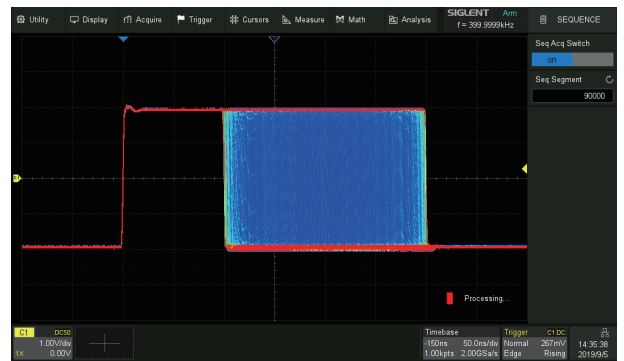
Utility Display Acquire Trigger Cursors Measure Math Analysis SIGLENT Arm f = 399.9999kHz SEQUENCE

Seq Acq Switch
on
Seq Segment
90000

Processing...

C1 DC50
1.00V/div
1X 0.00V

Timebase
-150ns 50.0ns/div
1.00kpts 2.00GSa/s

Trigger C1 DC
Normal 267mV
Edge Rising

14:35:38
2019/9/5